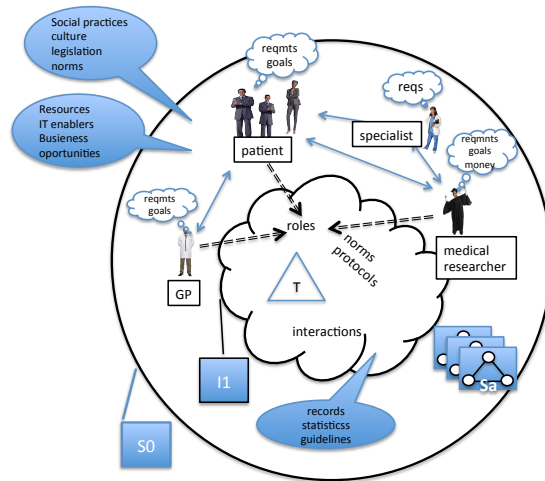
Social practices
culture
legislation
norms

Resources
IT enablers
Busieness
oportunities

reqmts
goals

reqs

patient

specialist

reqmnts
goals
money

reqmts
goals

roles

norms
protocols

T

medical
researcher

GP

interactions

I1

Sa

records
statisticss
guidelines

S0